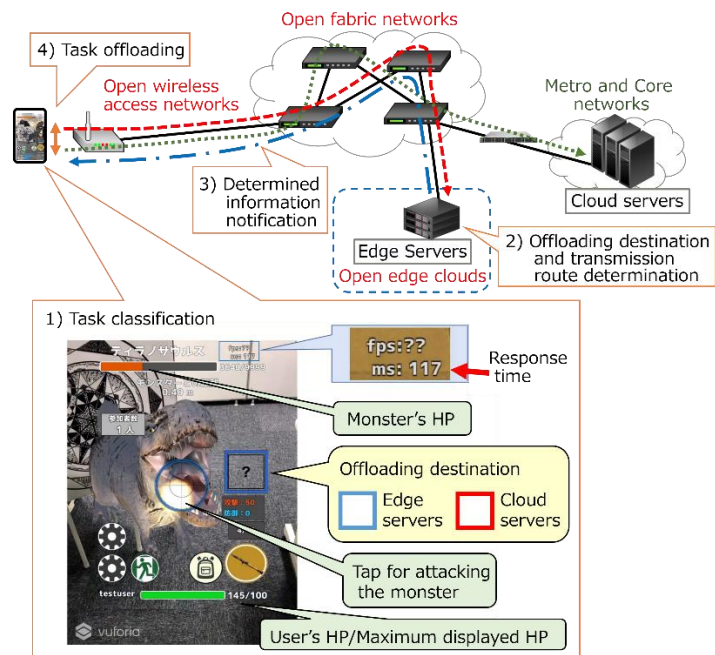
4) Task offloading

Open fabric networks

Open wireless access networks

Metro and Core networks

Cloud servers

3) Determined information notification

Edge Servers

Open edge clouds

2) Offloading destination and transmission route determination

1) Task classification

ティラノサウルス

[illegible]

1人

fps:??
ms: 117

Response time

Monster's HP

?

Offloading destination

Edge servers

Cloud servers

Tap for attacking the monster

testuser

145/100

User's HP/Maximum displayed HP

vuforia